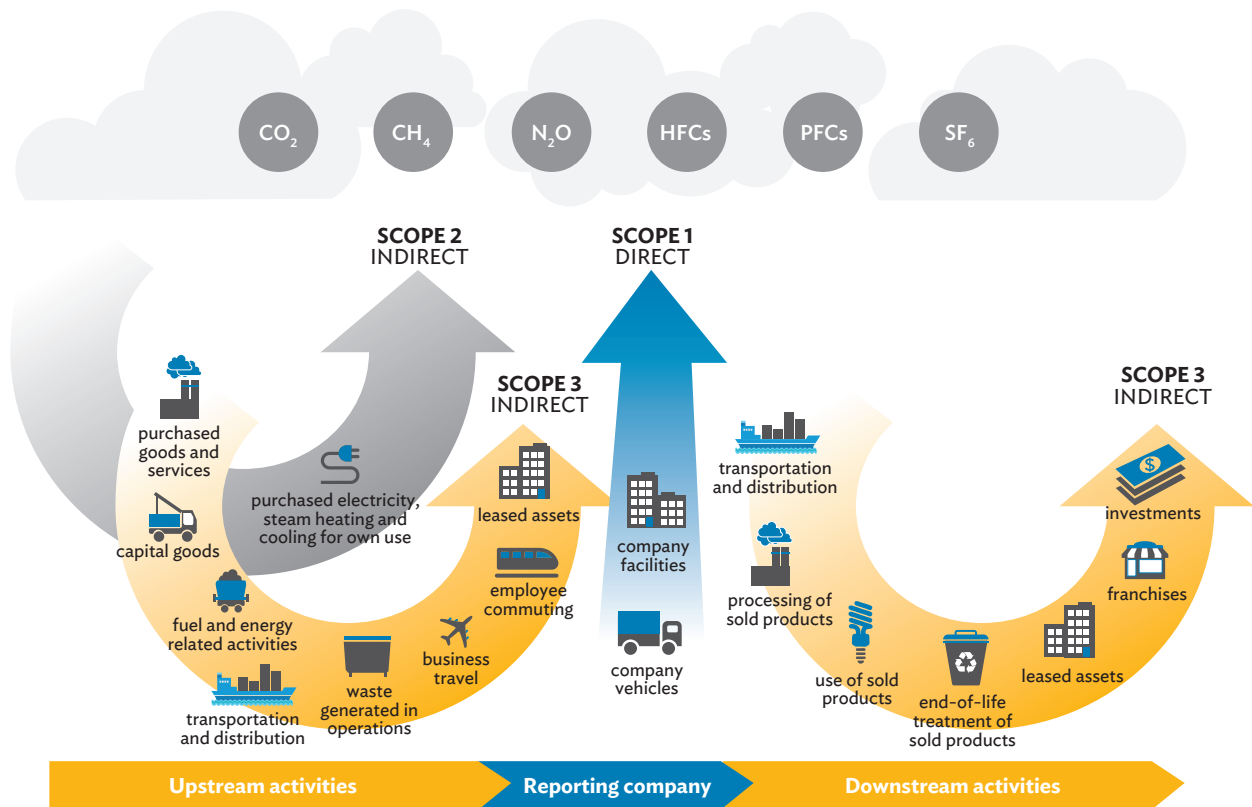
$CO_2$ $CH_4$ $N_2O$ HFCs PFCs $SF_6$

SCOPE 2
INDIRECT

SCOPE 1
DIRECT

SCOPE 3
INDIRECT

SCOPE 3
INDIRECT

purchased goods and services

capital goods

fuel and energy related activities

transportation and distribution

waste generated in operations

business travel

employee commuting

leased assets

purchased electricity, steam heating and cooling for own use

company facilities

company vehicles

transportation and distribution

processing of sold products

use of sold products

end-of-life treatment of sold products

leased assets

franchises

investments

Upstream activities

Reporting company

Downstream activities